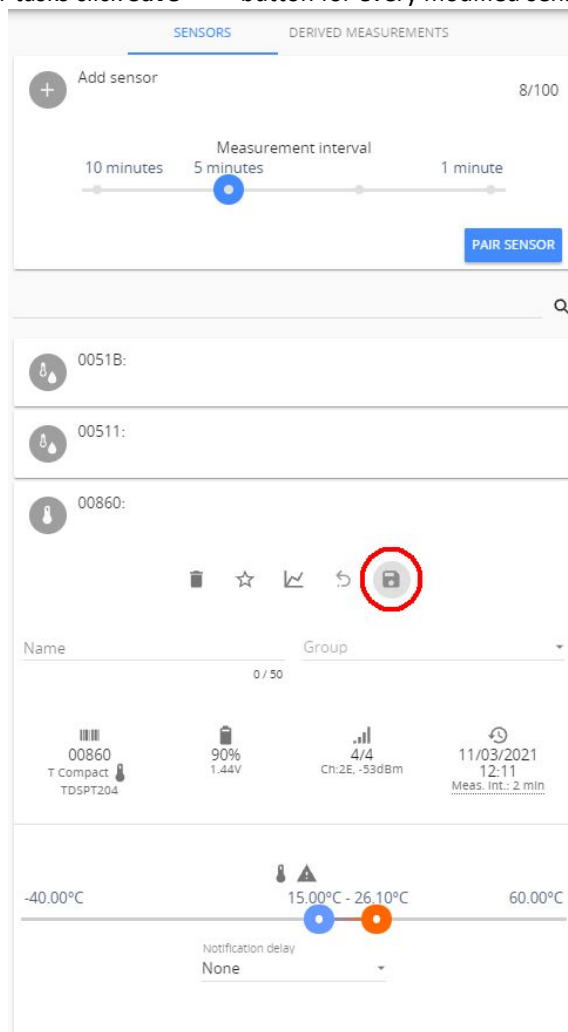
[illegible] tabs click save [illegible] button for every modified sen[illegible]

SENSORS DERIVED MEASUREMENTS

Add sensor

8/100

Measurement interval

10 minutes 5 minutes 1 minute

PAIR SENSOR

0051B:

00511:

00860:

Name

Group

0 / 50

00860
T Compact
TDSPT204

90%
1.44V

4/4
Ch:2E, -53dBm

11/03/2021
12:11
Meas. int.: 2 min

-40.00°C 15.00°C - 26.10°C 60.00°C

Notification delay
None